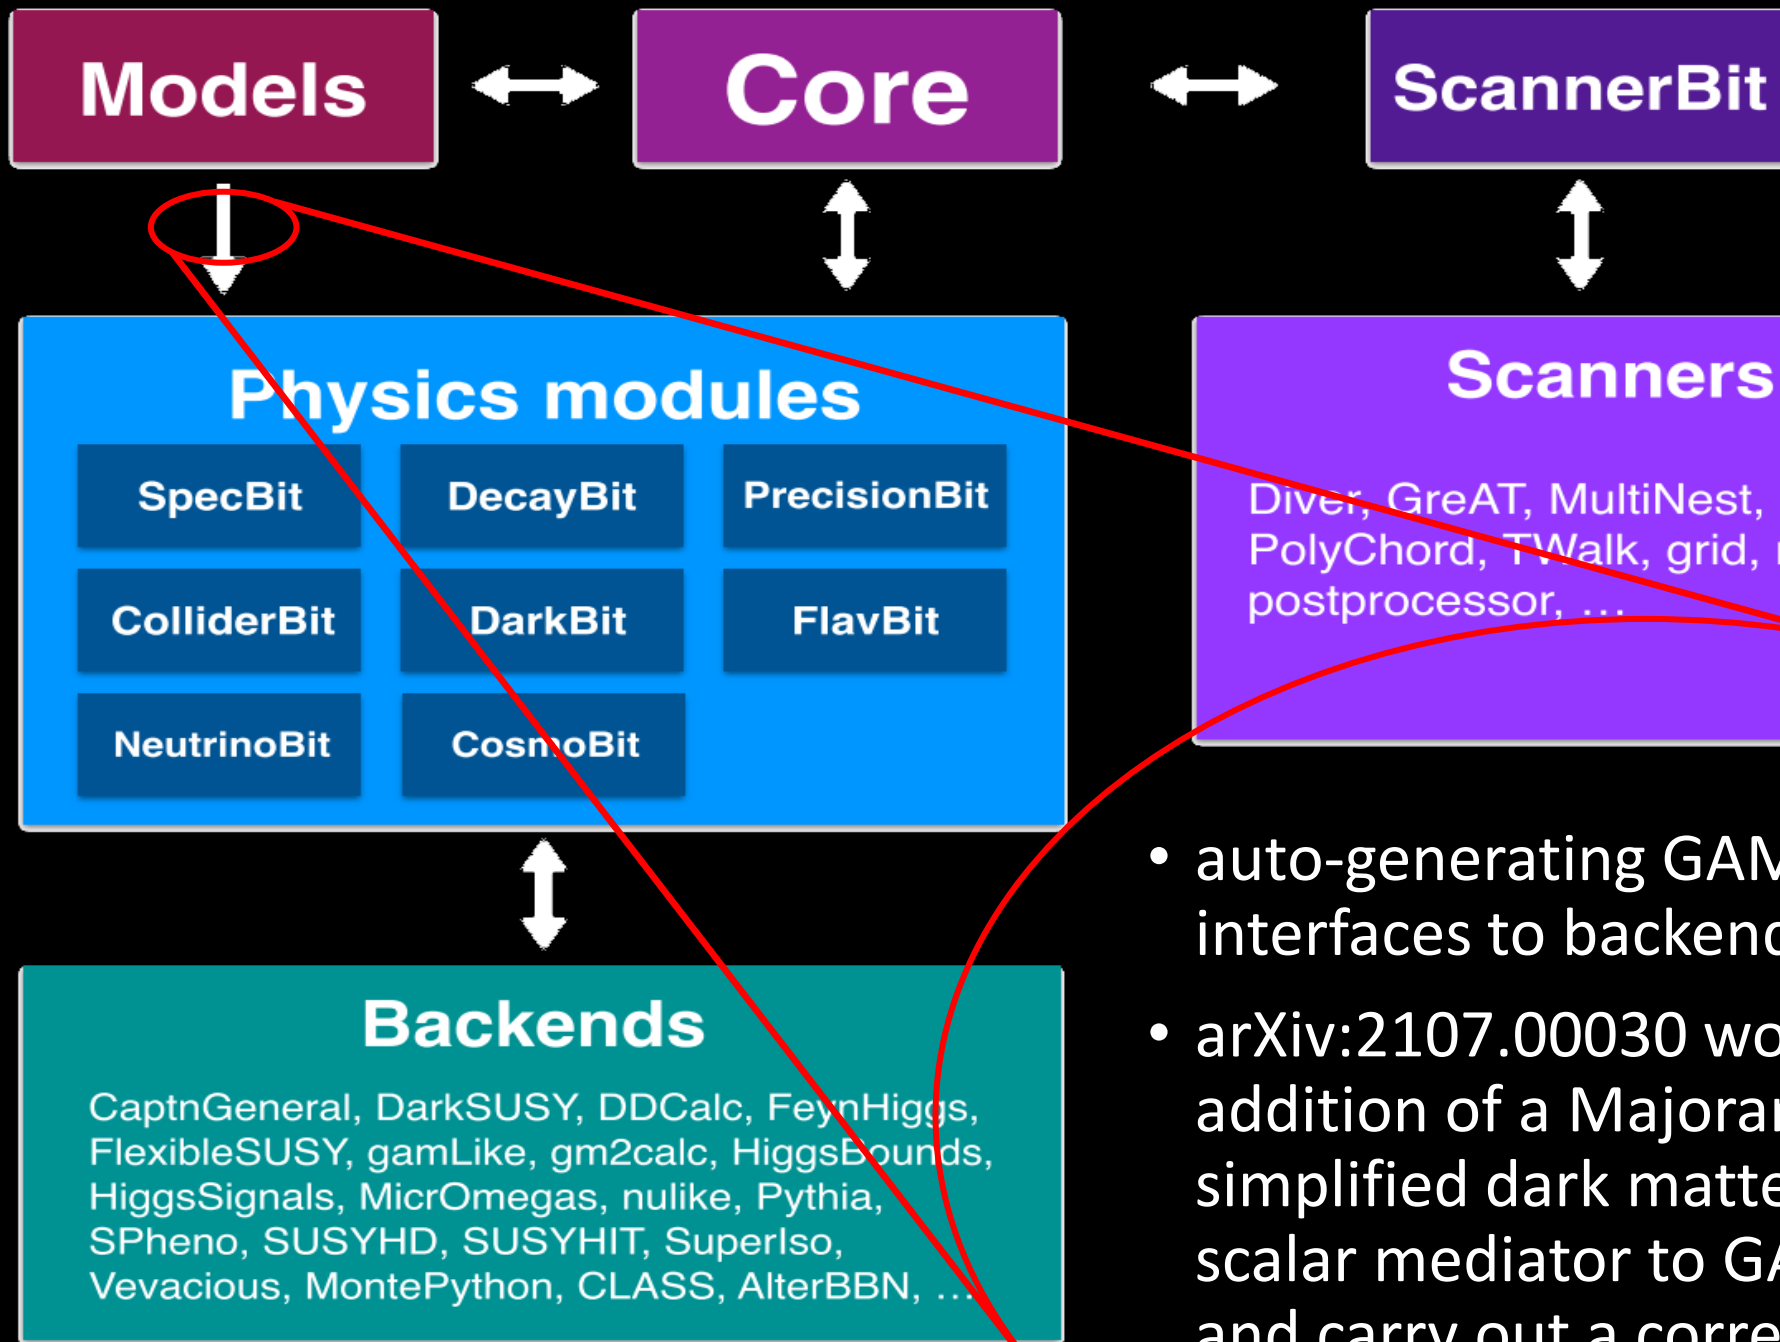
Models

Core

ScannerBit

Physics modules

SpecBit

DecayBit

PrecisionBit

ColliderBit

DarkBit

FlavBit

NeutrinoBit

CosmoBit

Scanners

Diver, GreAT, MultiNest, PolyChord, TWalk, grid, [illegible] postprocessor, …

Backends

CaptnGeneral, DarkSUSY, DDCalc, FeynHiggs, FlexibleSUSY, gamLike, gm2calc, HiggsBounds, HiggsSignals, MicrOmegas, nulike, Pythia, SPheno, SUSYHD, SUSYHIT, SuperIso, Vevacious, MontePython, CLASS, AlterBBN, …

• auto-generating GAM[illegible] interfaces to backend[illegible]

• arXiv:2107.00030 wo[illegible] addition of a Majora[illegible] simplified dark matte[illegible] scalar mediator to GA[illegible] and carry out a corre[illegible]